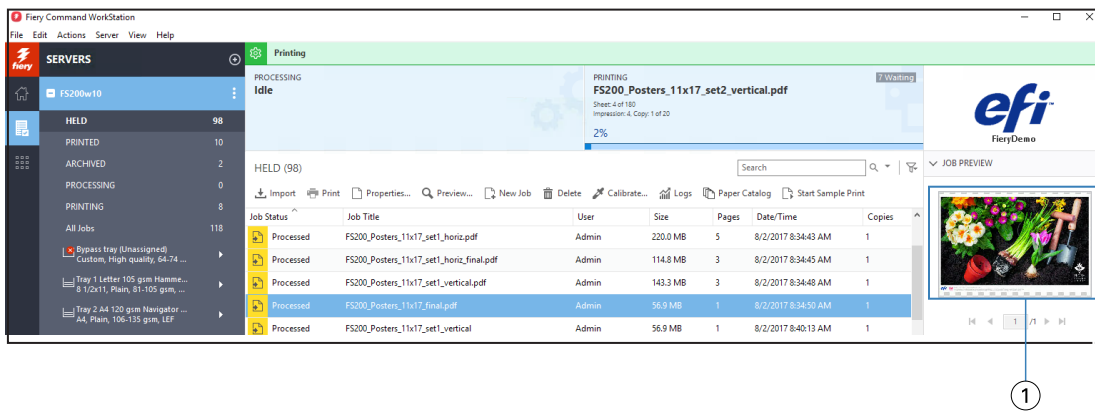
Fiery Command WorkStation

File Edit Actions Server View Help

fiery SERVERS

FS200w10

HELD 98
PRINTED 10
ARCHIVED 2
PROCESSING 0
PRINTING 8
All Jobs 118

Bypass tray (Unassigned) Custom, High quality, 64-74 ...
Tray 1 Letter 105 gsm Hamme... 8 1/2x11, Plain, 81-105 gsm, ...
Tray 2 A4 120 gsm Navigator ... A4, Plain, 106-135 gsm, LEF

Printing

PROCESSING
Idle

PRINTING
FS200_Posters_11x17_set2_vertical.pdf
7 Waiting
Sheet: 4 of 180
Impression: 4, Copy: 1 of 20
2%

efi
FieryDemo

JOB PREVIEW

HELD (98)

Search

Import Print Properties... Preview... New Job Delete Calibrate... Logs Paper Catalog Start Sample Print

| Job Status | Job Title | User | Size | Pages | Date/Time | Copies |
|---|---|---|---|---|---|---|
| Processed | FS200_Posters_11x17_set1_horiz.pdf | Admin | 220.0 MB | 5 | 8/2/2017 8:34:43 AM | 1 |
| Processed | FS200_Posters_11x17_set1_horiz_final.pdf | Admin | 114.8 MB | 3 | 8/2/2017 8:34:45 AM | 1 |
| Processed | FS200_Posters_11x17_set1_vertical.pdf | Admin | 143.3 MB | 3 | 8/2/2017 8:34:48 AM | 1 |
| Processed | FS200_Posters_11x17_final.pdf | Admin | 56.9 MB | 1 | 8/2/2017 8:34:50 AM | 1 |
| Processed | FS200_Posters_11x17_set1_vertical | Admin | 56.9 MB | 1 | 8/2/2017 8:40:13 AM | 1 |

1 /1

1